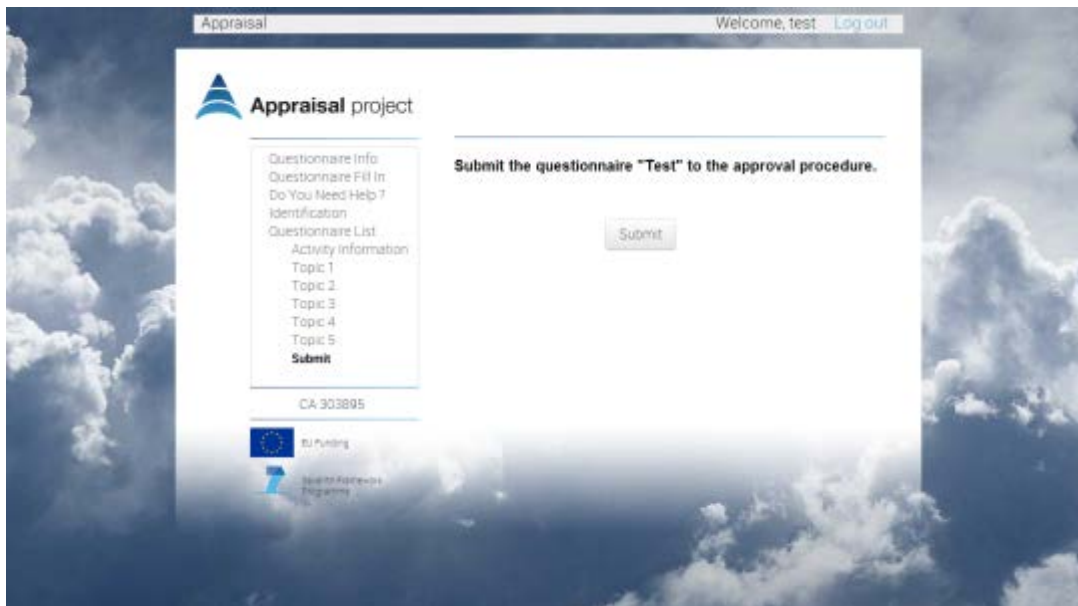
Appraisal

Welcome, test Log out

Appraisal project

Questionnaire Info
Questionnaire Fill In
Do You Need Help ?
Identification
Questionnaire List
Activity Information
Topic 1
Topic 2
Topic 3
Topic 4
Topic 5
Submit

CA 303895

EU Funding

Seventh Framework Programme

Submit the questionnaire "Test" to the approval procedure.

Submit